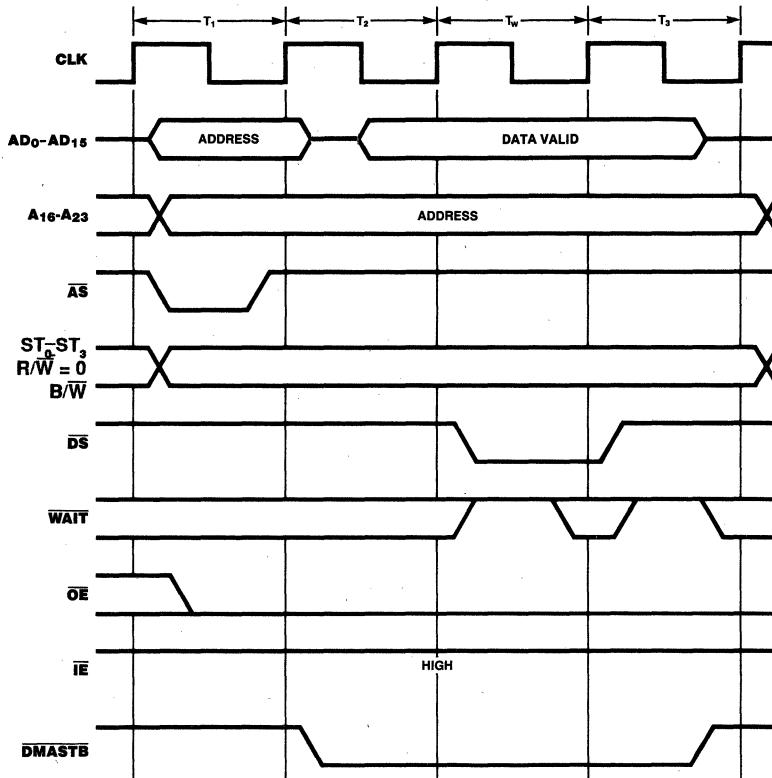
$T_1$ $T_2$ $T_W$ $T_3$

CLK

$AD_0$-$AD_{15}$ ADDRESS DATA VALID

$A_{16}$-$A_{23}$ ADDRESS

$\overline{AS}$

$ST_0$-$ST_3$
$R/\overline{W} = 0$
$B/\overline{W}$

$\overline{DS}$

$\overline{WAIT}$

$\overline{OE}$

$\overline{IE}$ HIGH

$\overline{DMASTB}$